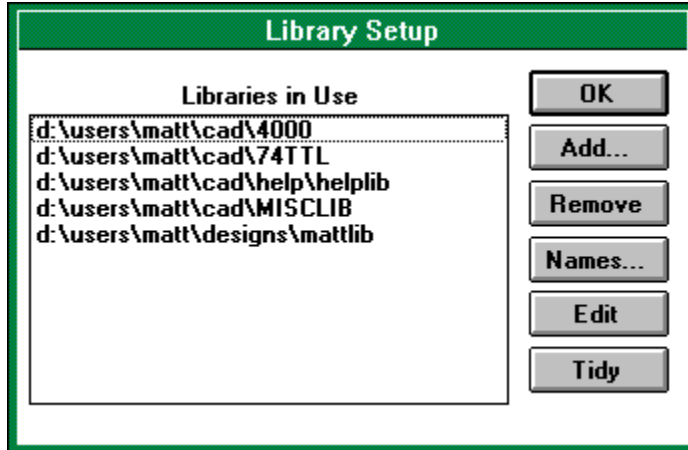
Library Setup

Libraries in Use

d:\users\matt\cad\4000
d:\users\matt\cad\74TTL
d:\users\matt\cad\help\helplib
d:\users\matt\cad\MISCLIB
d:\users\matt\designs\mattlib

OK
Add...
Remove
Names...
Edit
Tidy